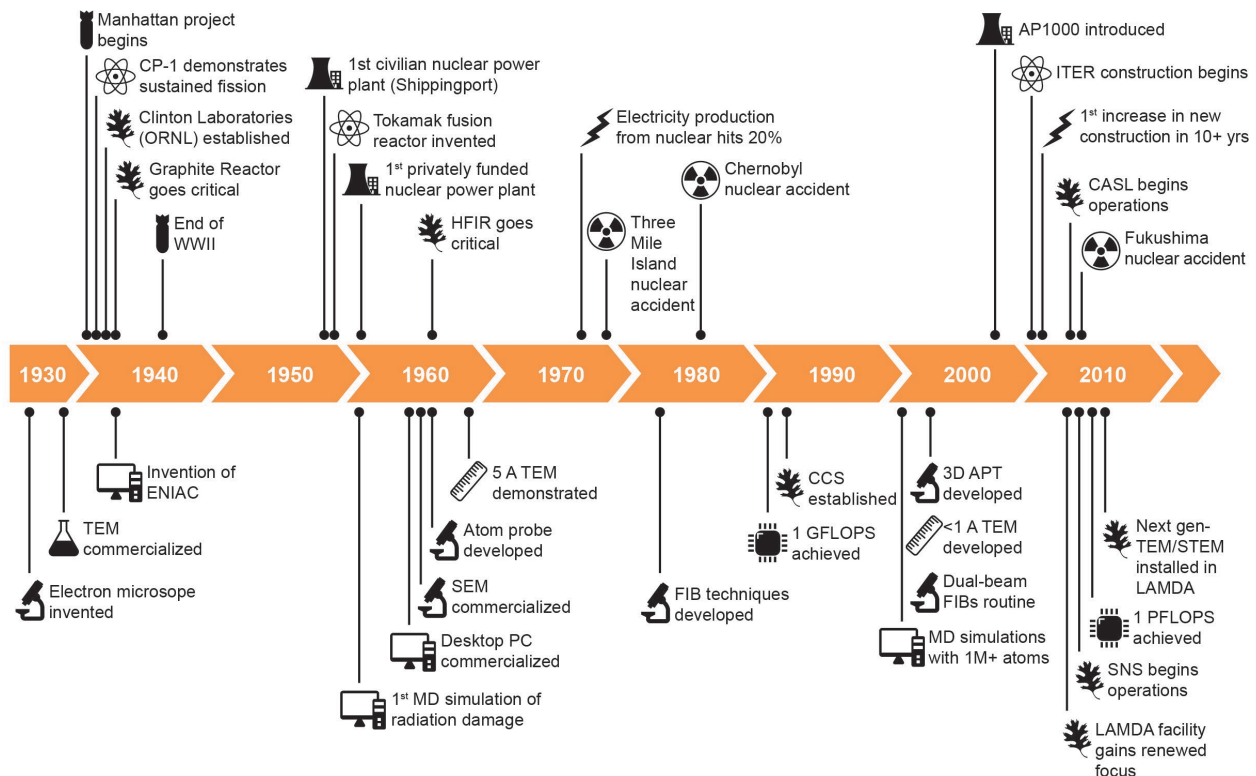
Manhattan project begins

CP-1 demonstrates sustained fission

Clinton Laboratories (ORNL) established

Graphite Reactor goes critical

End of WWII

1st civilian nuclear power plant (Shippingport)

Tokamak fusion reactor invented

1st privately funded nuclear power plant

HFIR goes critical

Electricity production from nuclear hits 20%

Three Mile Island nuclear accident

Chernobyl nuclear accident

AP1000 introduced

ITER construction begins

1st increase in new construction in 10+ yrs

CASL begins operations

Fukushima nuclear accident

1930 | 1940 | 1950 | 1960 | 1970 | 1980 | 1990 | 2000 | 2010

Electron microsope invented

TEM commercialized

Invention of ENIAC

1st MD simulation of radiation damage

Desktop PC commercialized

SEM commercialized

Atom probe developed

5 A TEM demonstrated

FIB techniques developed

CCS established

1 GFLOPS achieved

MD simulations with 1M+ atoms

3D APT developed

<1 A TEM developed

Dual-beam FIBs routine

LAMDA facility gains renewed focus

SNS begins operations

1 PFLOPS achieved

Next gen-TEM/STEM installed in LAMDA